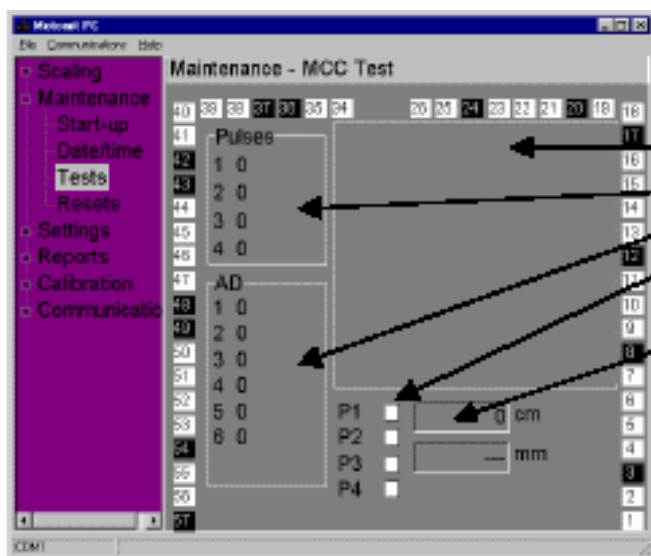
Metronit PC

File Communications Help

Scaling
Maintenance
Start-up
Date/time
Tests
Resets
Settings
Reports
Calibration
Communicatio

Maintenance - MCC Test

40 39 38 37 36 35 34

26 25 24 23 22 21 20 19

18 17 16 15 14 13 12 11 10 9 8 7 6 5 4 3 2 1

41 42 43 44 45 46 47 48 49 50 51 52 53 54 55 56 57

Pulses
1 0
2 0
3 0
4 0

AD
1 0
2 0
3 0
4 0
5 0
6 0

P1
P2
P3
P4

0 cm

--- mm

COM1